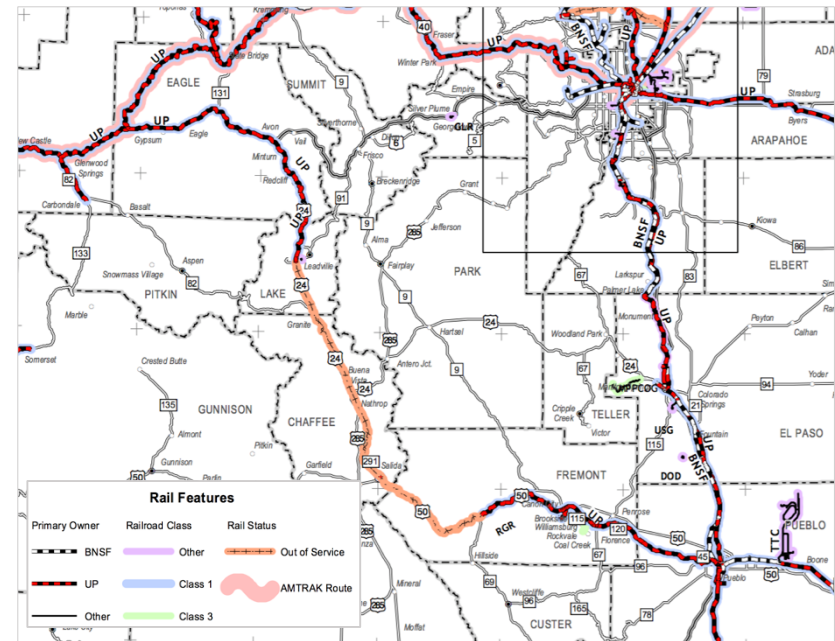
Kremmling
Fraser
40
UP
BNSF
UP
ADA
Byers
79
UP
Strasburg
Winter Park
EAGLE
Wolcott
Bridge
SUMMIT
9
131
Empire
Silver Plume
Georgetown
GLR
UP
UP
Avon
Silverthorne
Dillon
6
Glenwood Springs
Gypsum
Eagle
Minturn
Vail
Frisco
5
ARAPAHOE
82
Redcliff
UP
24
Breckenridge
Grant
Carbondale
Basalt
91
9
Kiowa
Alma
285
Jefferson
BNSF
UP
86
133
Aspen
Leadville
Fairplay
PARK
67
Larkspur
83
ELBERT
Snowmass Village
82
Palmer Lake
PITKIN
LAKE
24
9
Monument
Marble
Granite
Hartsel
24
Woodland Park
UP
Peyton
Calhan
Somerset
Crested Butte
24
285
Antero Jct.
9
67
24
Buena Vista
24
Manitou Springs
COPCOG
Colorado Springs
94
Yoder
135
Nathrop
Cripple Creek
TELLER
21
GUNNISON
CHAFFEE
Victor
USG
Fountain
UP
EL PASO
Almont
285
Pitkin
115
Gunnison
Garfield
291
Salida
FREMONT
DOD
BNSF
50
Parlin
50
Penrose
PUEBLO
RGR
Brookside
Williamsburg
Rockvale
Coal Creek
115
UP
120
Florence
50
TTC
Boone
50
Hillside
67
96
45
Pueblo
50
69
Westcliffe
96
Mineral
285
165
78
CUSTER
Moffat
Rail Features
Primary Owner
BNSF
UP
Other
Railroad Class
Other
Class 1
Class 3
Rail Status
Out of Service
AMTRAK Route